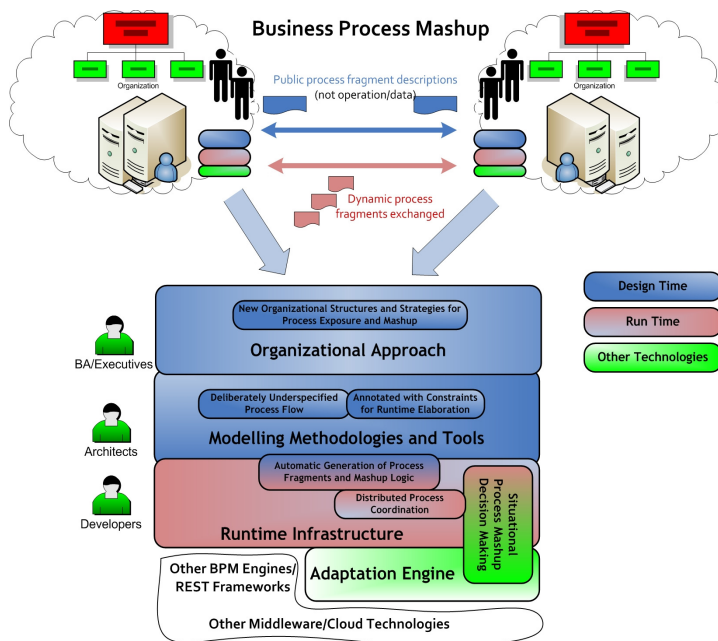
Business Process Mashup

Organization

Organization

Public process fragment descriptions (not operation/data)

Dynamic process fragments exchanged

Design Time

Run Time

Other Technologies

New Organizational Structures and Strategies for Process Exposure and Mashup

Organizational Approach

BA/Executives

Deliberately Underspecified Process Flow

Annotated with Constraints for Runtime Elaboration

Modelling Methodologies and Tools

Architects

Automatic Generation of Process Fragments and Mashup Logic

Distributed Process Coordination

Situational Process Mashup Decision Making

Developers

Runtime Infrastructure

Other BPM Engines/ REST Frameworks

Adaptation Engine

Other Middleware/Cloud Technologies